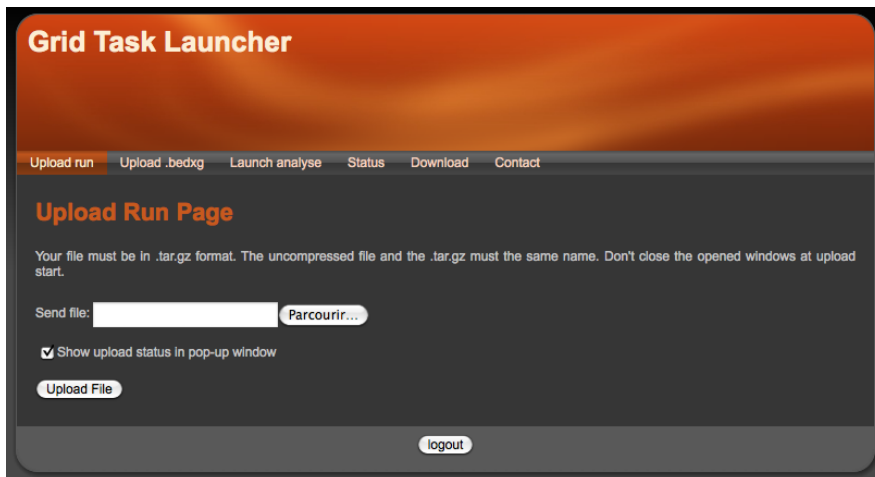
Grid Task Launcher

Upload run Upload .bedxg Launch analyse Status Download Contact

Upload Run Page

Your file must be in .tar.gz format. The uncompressed file and the .tar.gz must the same name. Don't close the opened windows at upload start.

Send file: Parcourir...

Show upload status in pop-up window

Upload File

logout